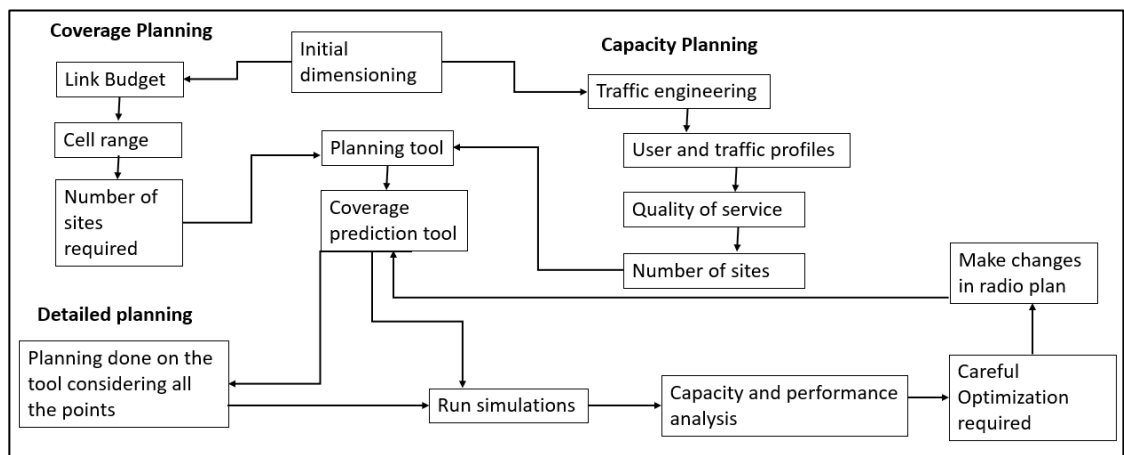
Coverage Planning

Initial dimensioning

Capacity Planning

Link Budget

Traffic engineering

Cell range

Planning tool

User and traffic profiles

Number of sites required

Coverage prediction tool

Quality of service

Number of sites

Make changes in radio plan

Detailed planning

Planning done on the tool considering all the points

Run simulations

Capacity and performance analysis

Careful Optimization required